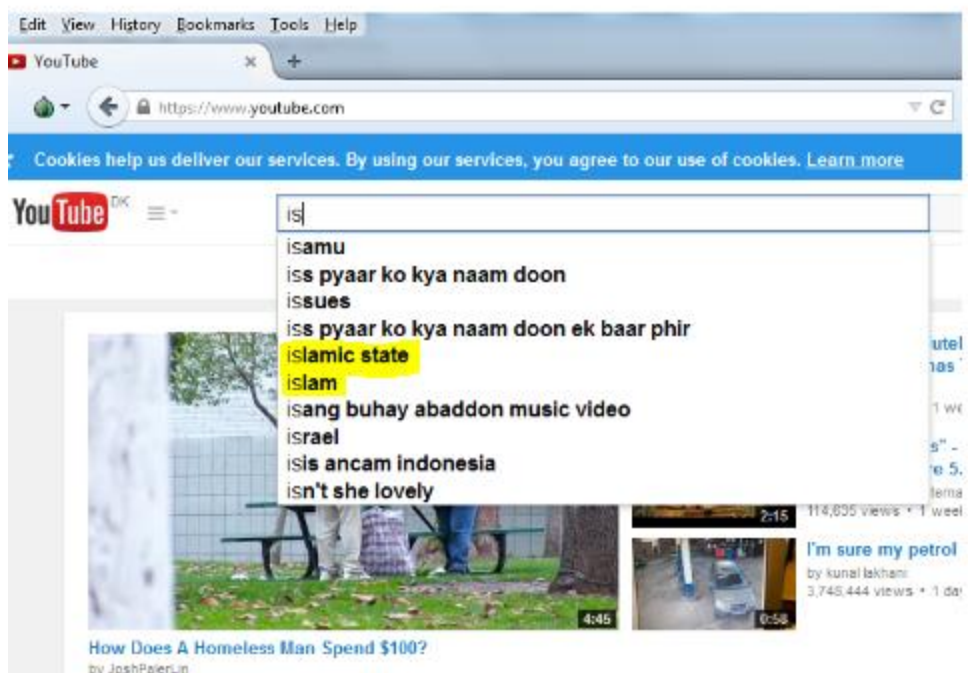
Edit View History Bookmarks Tools Help

YouTube ×

https://www.youtube.com

Cookies help us deliver our services. By using our services, you agree to our use of cookies. Learn more

YouTube DK

is

isamu
iss pyaar ko kya naam doon
issues
iss pyaar ko kya naam doon ek baar phir
islamic state
islam
isang buhay abaddon music video
israel
isis ancam indonesia
isn't she lovely

utel
nas
1 we
s" -
e 5.
lema
114,635 views • 1 wee

2:15

I'm sure my petrol
by kunal lakhani
3,748,444 views • 1 day

0:58

4:45

How Does A Homeless Man Spend $100?
by JoshPalerLin